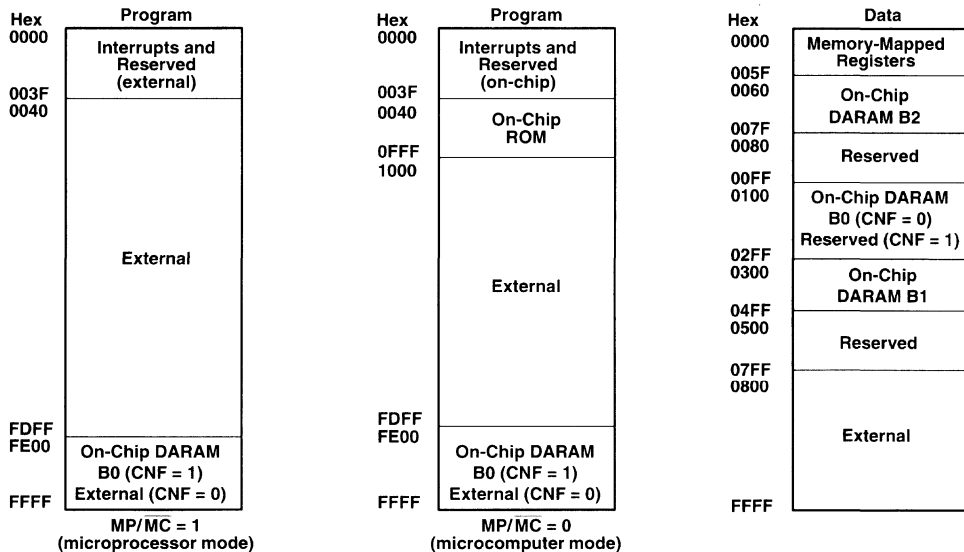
Hex
0000

003F
0040

FDFF
FE00

FFFF

Program

Interrupts and Reserved (external)

External

On-Chip DARAM B0 (CNF = 1) External (CNF = 0)

$MP/\overline{MC} = 1$
(microprocessor mode)

Hex
0000

003F
0040

0FFF
1000

FDFF
FE00

FFFF

Program

Interrupts and Reserved (on-chip)

On-Chip ROM

External

On-Chip DARAM B0 (CNF = 1) External (CNF = 0)

$MP/\overline{MC} = 0$
(microcomputer mode)

Hex
0000

005F
0060

007F
0080

00FF
0100

02FF
0300

04FF
0500

07FF
0800

FFFF

Data

Memory-Mapped Registers

On-Chip DARAM B2

Reserved

On-Chip DARAM B0 (CNF = 0) Reserved (CNF = 1)

On-Chip DARAM B1

Reserved

External